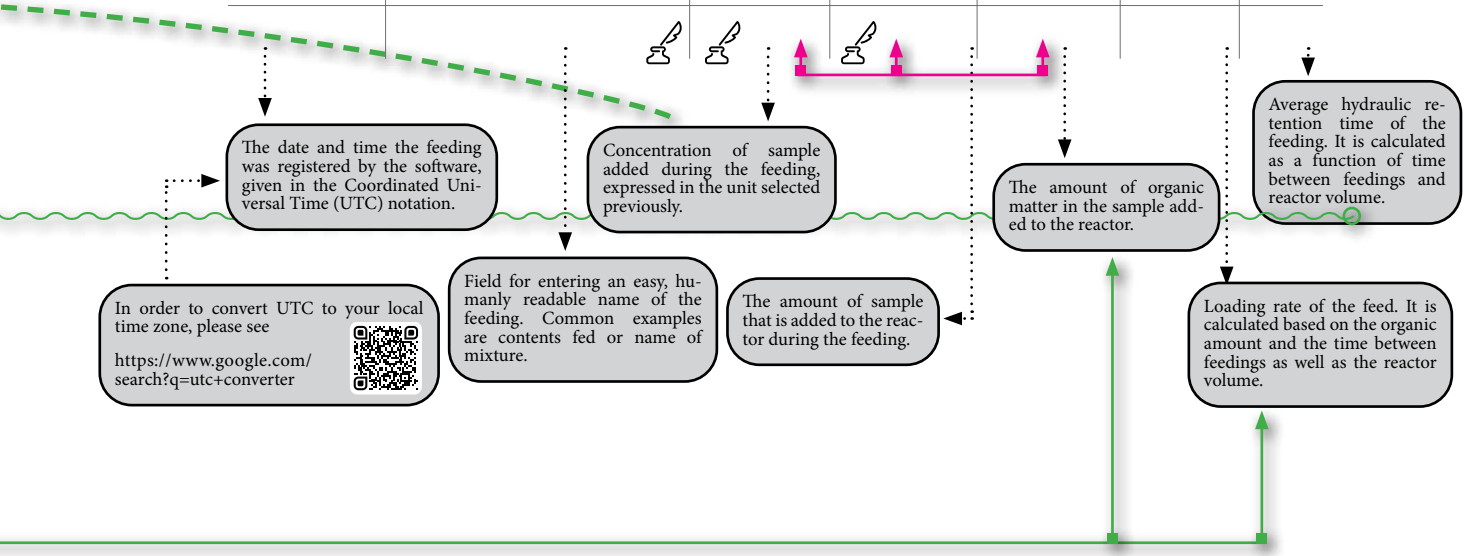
The date and time the feeding was registered by the software, given in the Coordinated Universal Time (UTC) notation.

Concentration of sample added during the feeding, expressed in the unit selected previously.

The amount of organic matter in the sample added to the reactor.

Average hydraulic retention time of the feeding. It is calculated as a function of time between feedings and reactor volume.

In order to convert UTC to your local time zone, please see

https://www.google.com/search?q=utc+converter

Field for entering an easy, humanly readable name of the feeding. Common examples are contents fed or name of mixture.

The amount of sample that is added to the reactor during the feeding.

Loading rate of the feed. It is calculated based on the organic amount and the time between feedings as well as the reactor volume.